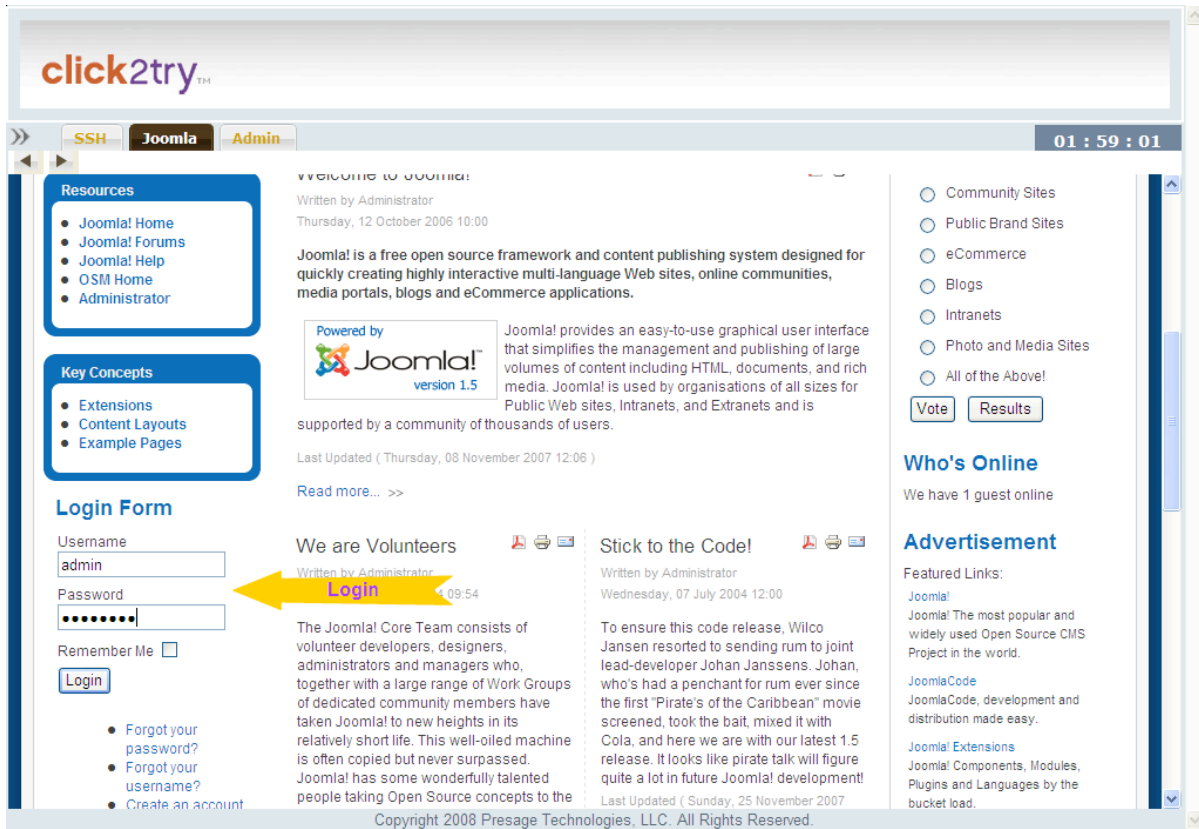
click2try™

SSH Joomla Admin

01 : 59 : 01

Resources
- Joomla! Home
- Joomla! Forums
- Joomla! Help
- OSM Home
- Administrator

Key Concepts
- Extensions
- Content Layouts
- Example Pages

Login Form
Username
admin
Password
••••••••
Remember Me
Login

- Forgot your password?
- Forgot your username?
- Create an account

Welcome to Joomla!
Written by Administrator
Thursday, 12 October 2006 10:00

Joomla! is a free open source framework and content publishing system designed for quickly creating highly interactive multi-language Web sites, online communities, media portals, blogs and eCommerce applications.

Powered by Joomla!™ version 1.5

Joomla! provides an easy-to-use graphical user interface that simplifies the management and publishing of large volumes of content including HTML, documents, and rich media. Joomla! is used by organisations of all sizes for Public Web sites, Intranets, and Extranets and is supported by a community of thousands of users.

Last Updated ( Thursday, 08 November 2007 12:06 )

Read more... >>

We are Volunteers
Written by Administrator
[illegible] 09:54

Login

The Joomla! Core Team consists of volunteer developers, designers, administrators and managers who, together with a large range of Work Groups of dedicated community members have taken Joomla! to new heights in its relatively short life. This well-oiled machine is often copied but never surpassed. Joomla! has some wonderfully talented people taking Open Source concepts to the

Stick to the Code!
Written by Administrator
Wednesday, 07 July 2004 12:00

To ensure this code release, Wilco Jansen resorted to sending rum to joint lead-developer Johan Janssens. Johan, who's had a penchant for rum ever since the first "Pirate's of the Caribbean" movie screened, took the bait, mixed it with Cola, and here we are with our latest 1.5 release. It looks like pirate talk will figure quite a lot in future Joomla! development!

Last Updated ( Sunday, 25 November 2007

Community Sites
Public Brand Sites
eCommerce
Blogs
Intranets
Photo and Media Sites
All of the Above!
Vote Results

Who's Online
We have 1 guest online

Advertisement
Featured Links:
Joomla!
Joomla! The most popular and widely used Open Source CMS Project in the world.
JoomlaCode
JoomlaCode, development and distribution made easy.
Joomla! Extensions
Joomla! Components, Modules, Plugins and Languages by the bucket load.

Copyright 2008 Presage Technologies, LLC. All Rights Reserved.